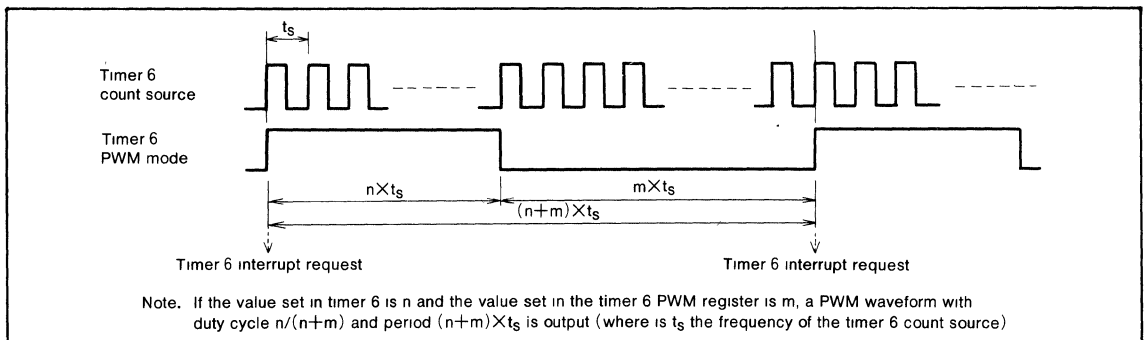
$t_s$

Timer 6 count source

Timer 6 PWM mode

$n \times t_s$

$m \times t_s$

$(n+m) \times t_s$

Timer 6 interrupt request

Timer 6 interrupt request

Note. If the value set in timer 6 is n and the value set in the timer 6 PWM register is m, a PWM waveform with duty cycle $n/(n+m)$ and period $(n+m) \times t_s$ is output (where is $t_s$ the frequency of the timer 6 count source)